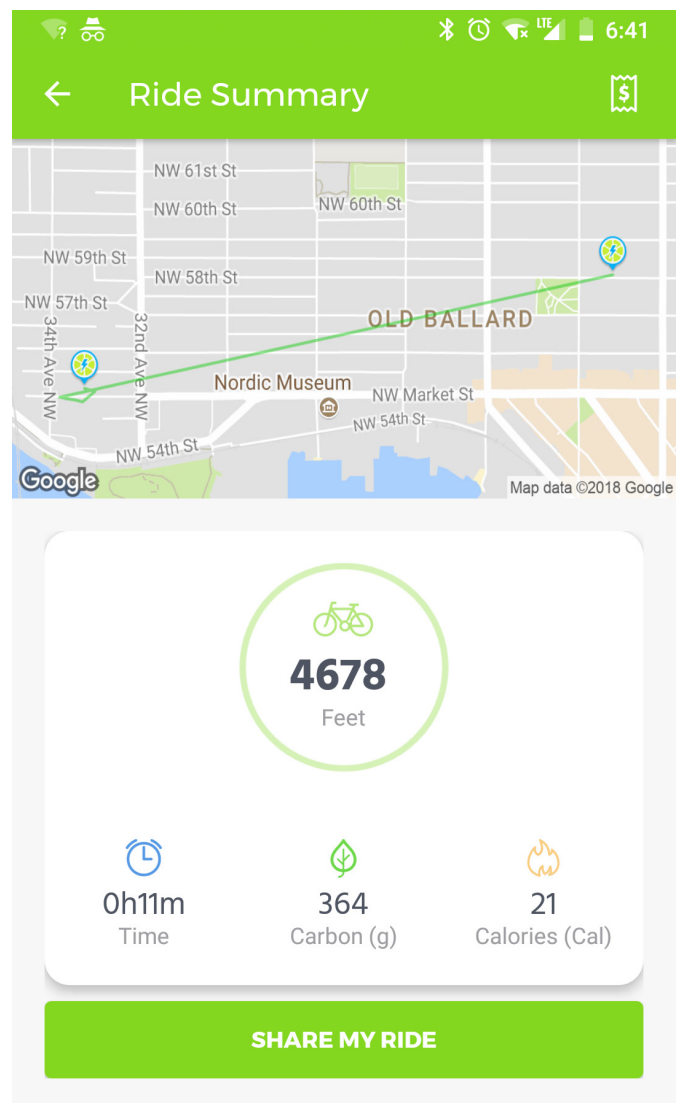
? LTE 6:41

Ride Summary

NW 61st St
NW 60th St
NW 60th St
NW 59th St
NW 58th St
NW 57th St
34th Ave NW
32nd Ave NW
OLD BALLARD
Nordic Museum
NW Market St
NW 54th St
NW 54th St
Google
Map data ©2018 Google

4678
Feet

0h11m
Time

364
Carbon (g)

21
Calories (Cal)

SHARE MY RIDE